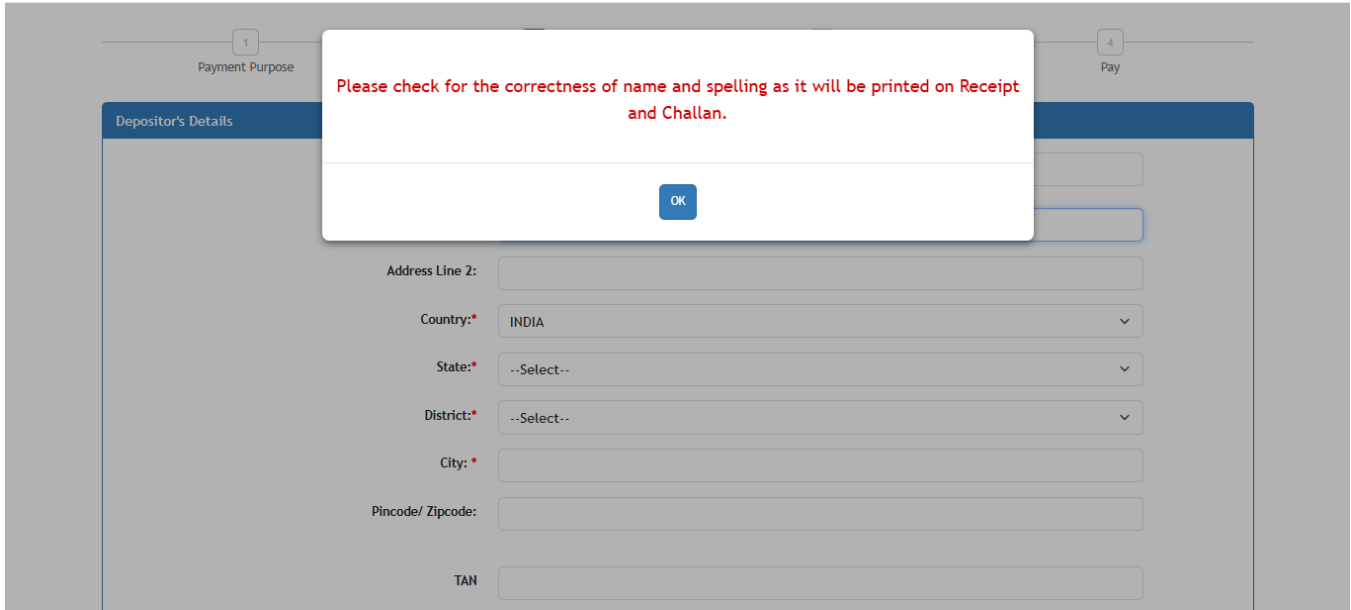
1
Payment Purpose

4
Pay

Depositor's Details

Please check for the correctness of name and spelling as it will be printed on Receipt and Challan.

OK

Address Line 2:

Country:*
INDIA

State:*
--Select--

District:*
--Select--

City: *

Pincode/ Zipcode:

TAN